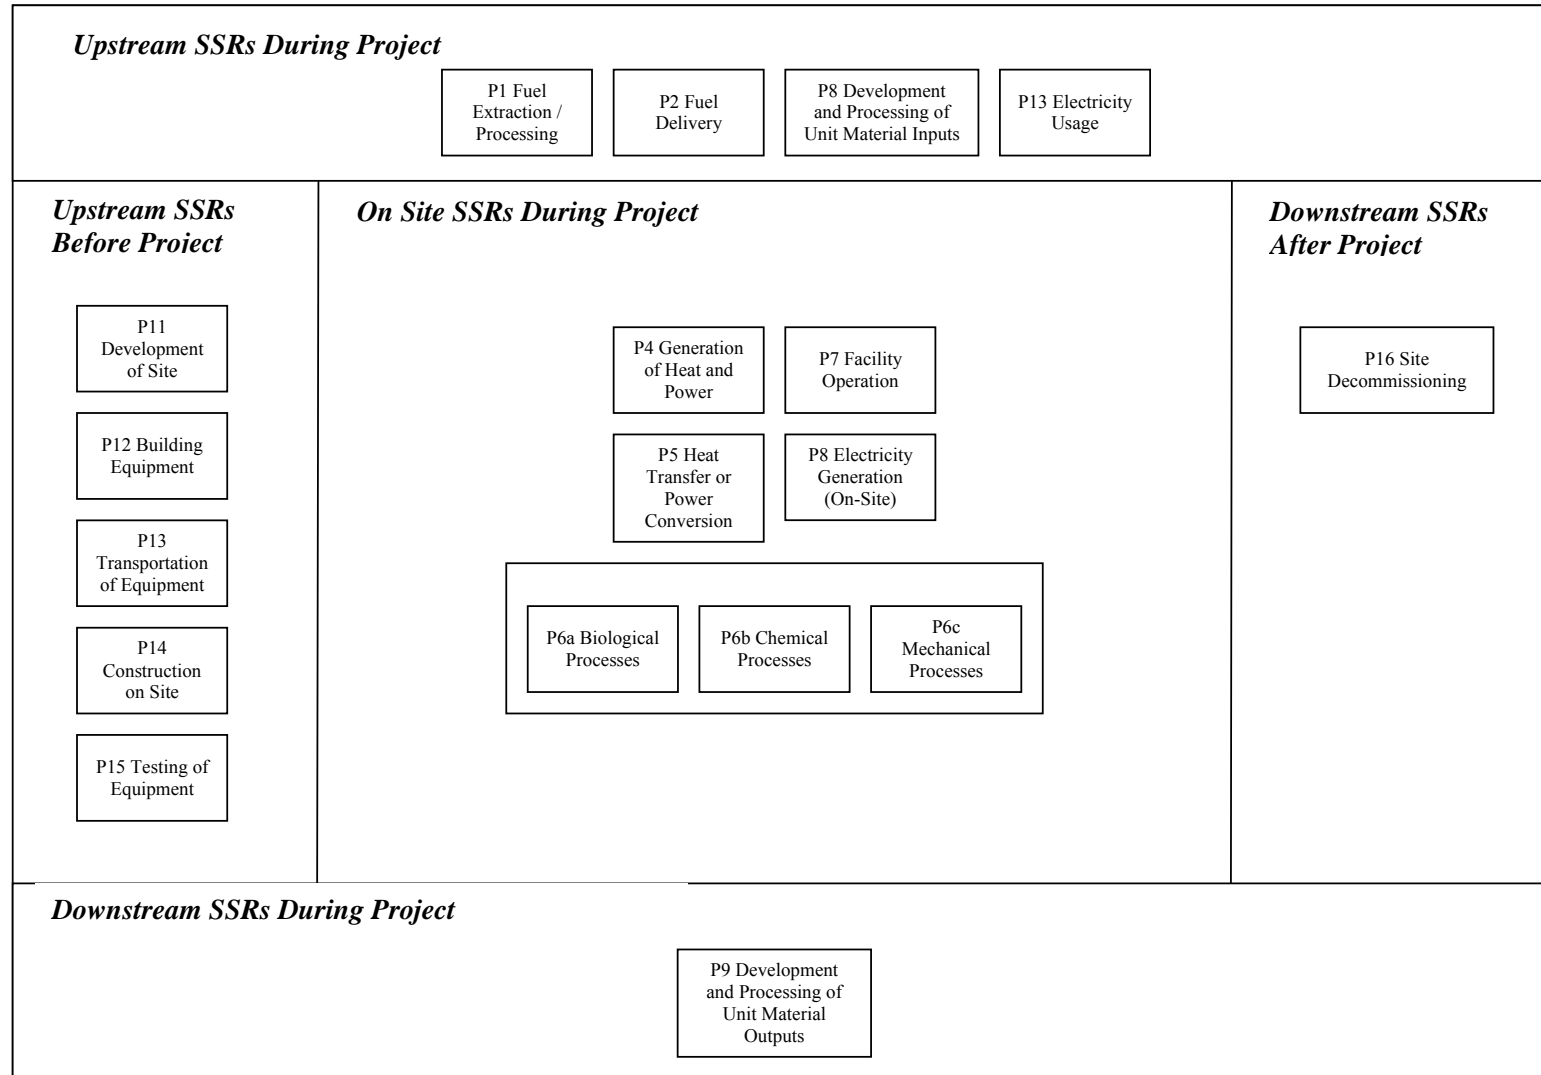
Upstream SSRs During Project

P1 Fuel Extraction / Processing

P2 Fuel Delivery

P8 Development and Processing of Unit Material Inputs

P13 Electricity Usage

Upstream SSRs Before Project

P11 Development of Site

P12 Building Equipment

P13 Transportation of Equipment

P14 Construction on Site

P15 Testing of Equipment

On Site SSRs During Project

P4 Generation of Heat and Power

P7 Facility Operation

P5 Heat Transfer or Power Conversion

P8 Electricity Generation (On-Site)

P6a Biological Processes

P6b Chemical Processes

P6c Mechanical Processes

Downstream SSRs After Project

P16 Site Decommissioning

Downstream SSRs During Project

P9 Development and Processing of Unit Material Outputs